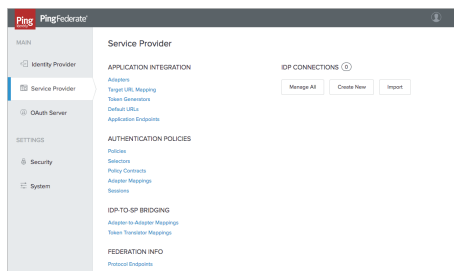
Ping Identity PingFederate

MAIN

Identity Provider

Service Provider

OAuth Server

SETTINGS

Security

System

Service Provider

APPLICATION INTEGRATION

Adapters
Target URL Mapping
Token Generators
Default URLs
Application Endpoints

AUTHENTICATION POLICIES

Policies
Selectors
Policy Contracts
Adapter Mappings
Sessions

IDP-TO-SP BRIDGING

Adapter-to-Adapter Mappings
Token Translator Mappings

FEDERATION INFO

Protocol Endpoints

IDP CONNECTIONS 0

Manage All

Create New

Import